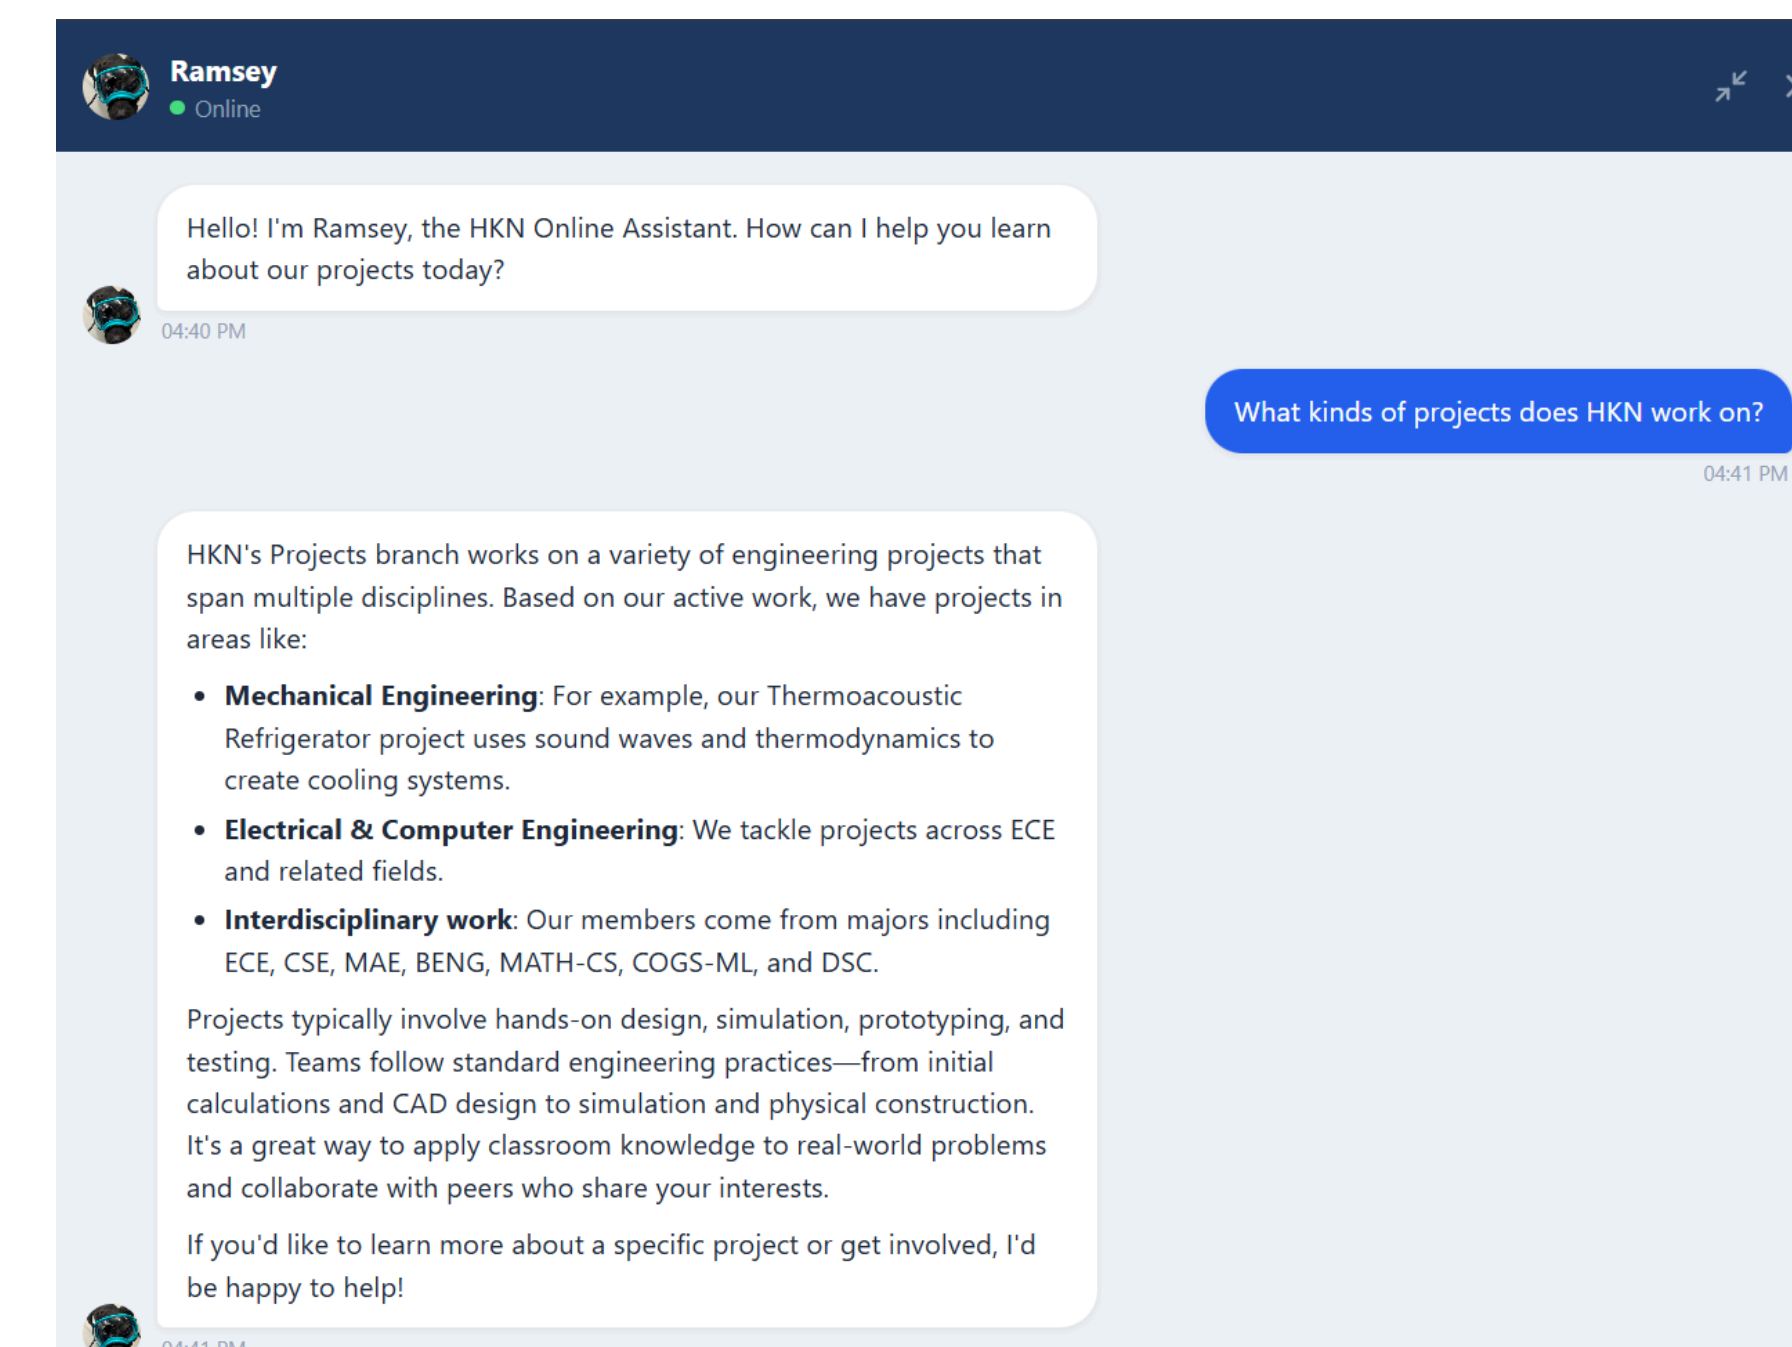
Ramsey
Online

Hello! I'm Ramsey, the HKN Online Assistant. How can I help you learn about our projects today?

04:40 PM

What kinds of projects does HKN work on?

04:41 PM

HKN's Projects branch works on a variety of engineering projects that span multiple disciplines. Based on our active work, we have projects in areas like:

- **Mechanical Engineering**: For example, our Thermoacoustic Refrigerator project uses sound waves and thermodynamics to create cooling systems.
- **Electrical & Computer Engineering**: We tackle projects across ECE and related fields.
- **Interdisciplinary work**: Our members come from majors including ECE, CSE, MAE, BENG, MATH-CS, COGS-ML, and DSC.

Projects typically involve hands-on design, simulation, prototyping, and testing. Teams follow standard engineering practices—from initial calculations and CAD design to simulation and physical construction. It's a great way to apply classroom knowledge to real-world problems and collaborate with peers who share your interests.

If you'd like to learn more about a specific project or get involved, I'd be happy to help!

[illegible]